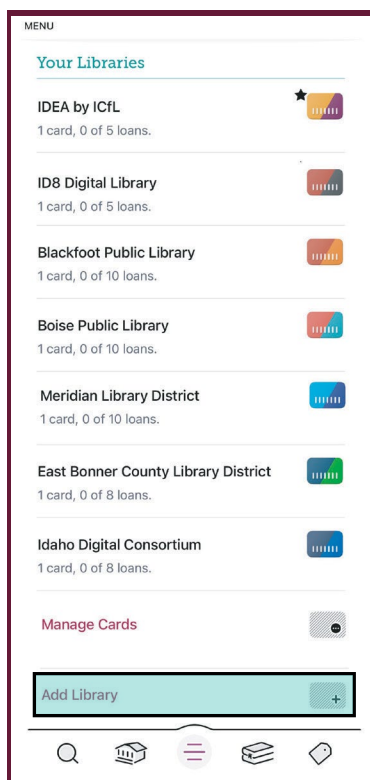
MENU

Your Libraries

IDEA by ICfL
1 card, 0 of 5 loans.

ID8 Digital Library
1 card, 0 of 5 loans.

Blackfoot Public Library
1 card, 0 of 10 loans.

Boise Public Library
1 card, 0 of 10 loans.

Meridian Library District
1 card, 0 of 10 loans.

East Bonner County Library District
1 card, 0 of 8 loans.

Idaho Digital Consortium
1 card, 0 of 8 loans.

Manage Cards

Add Library